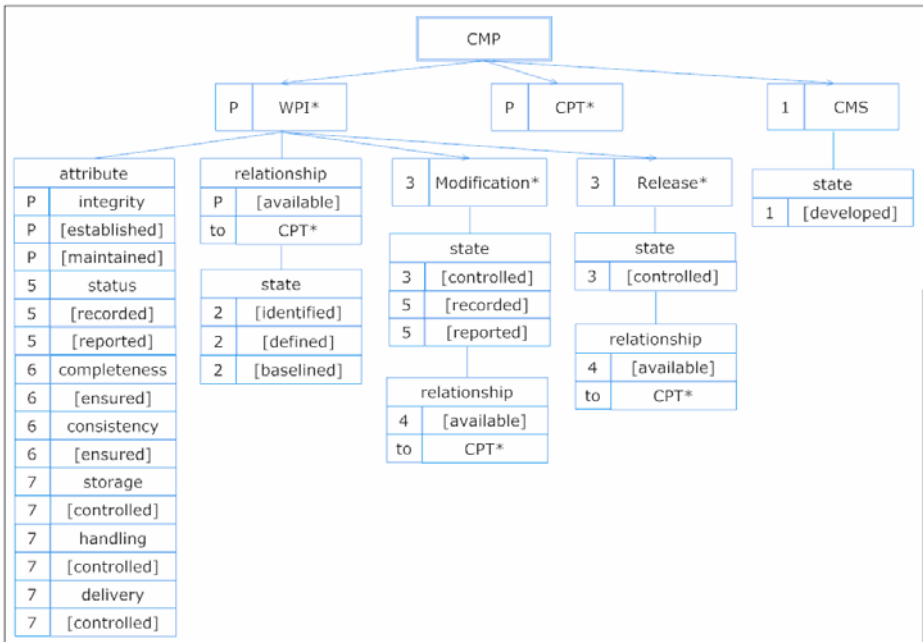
CMP

P WPI*

P CPT*

1 CMS

attribute

| P | integrity |
|---|---|
| P | [established] |
| P | [maintained] |
| 5 | status |
| 5 | [recorded] |
| 5 | [reported] |
| 6 | completeness |
| 6 | [ensured] |
| 6 | consistency |
| 6 | [ensured] |
| 7 | storage |
| 7 | [controlled] |
| 7 | handling |
| 7 | [controlled] |
| 7 | delivery |
| 7 | [controlled] |

relationship

| P | [available] |
|---|---|
| to | CPT* |

state

| 2 | [identified] |
|---|---|
| 2 | [defined] |
| 2 | [baselined] |

3 Modification*

state

| 3 | [controlled] |
|---|---|
| 5 | [recorded] |
| 5 | [reported] |

relationship

| 4 | [available] |
|---|---|
| to | CPT* |

3 Release*

state

| 3 | [controlled] |
|---|---|

relationship

| 4 | [available] |
|---|---|
| to | CPT* |

state

| 1 | [developed] |
|---|---|